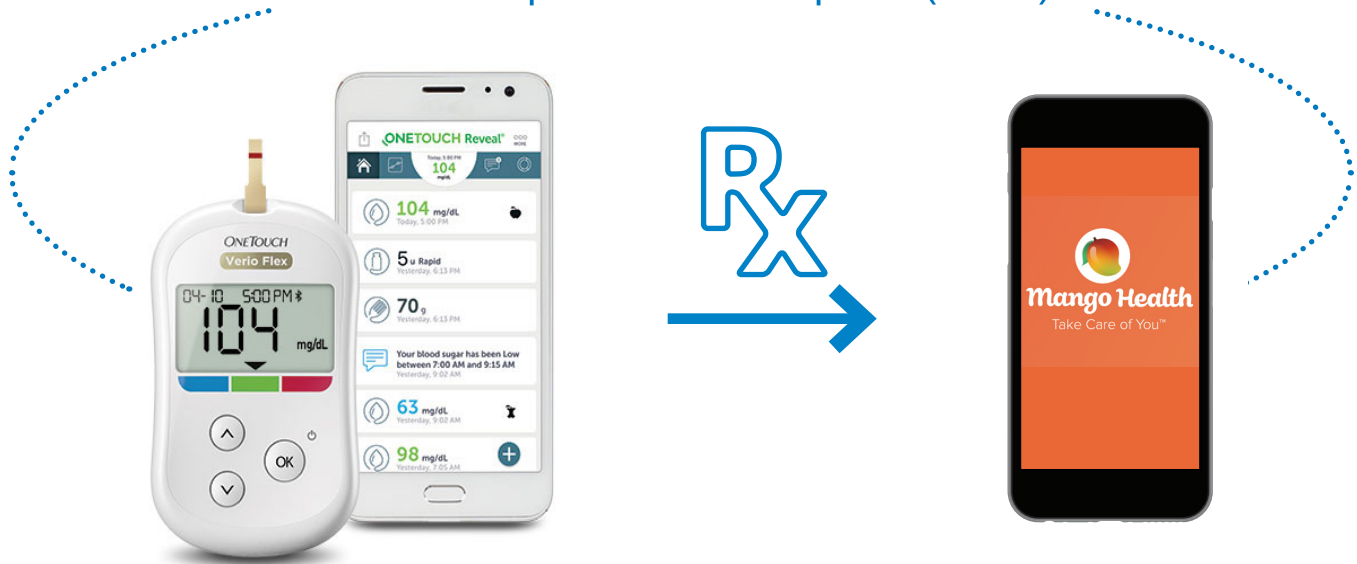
ONETOUCH
Verio Flex
04-10 5:00PM
104
mg/dL
OK

ONETOUCH Reveal®
MORE
Today, 5:00 PM
104
mg/dL

104 mg/dL
Today, 5:00 PM

5 u Rapid
Yesterday, 6:13 PM

70 g
Yesterday, 6:13 PM

Your blood sugar has been Low between 7:00 AM and 9:15 AM
Yesterday, 9:02 AM

63 mg/dL
Yesterday, 9:02 AM

98 mg/dL
Yesterday, 7:05 AM

Rx

Mango Health
Take Care of You™